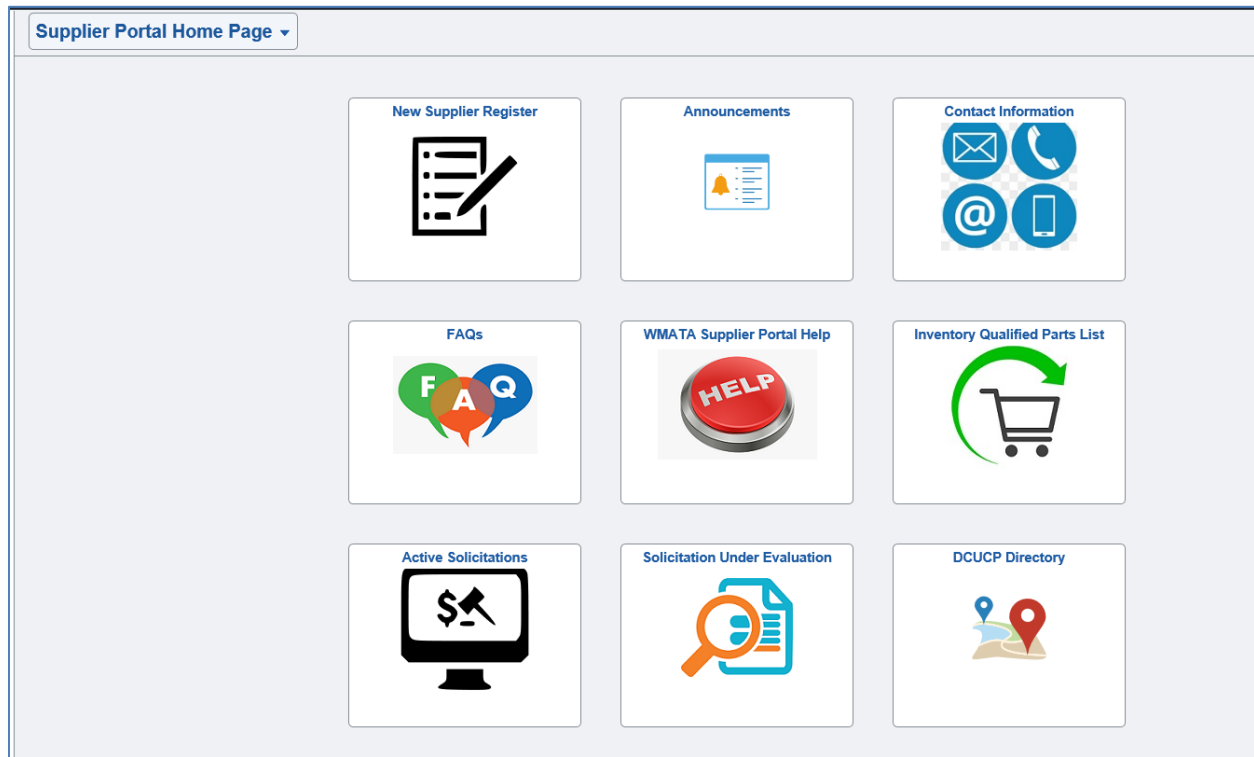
Supplier Portal Home Page

New Supplier Register

Announcements

Contact Information

@

FAQs

F A Q

WMATA Supplier Portal Help

HELP

Inventory Qualified Parts List

Active Solicitations

$

Solicitation Under Evaluation

DCUCP Directory